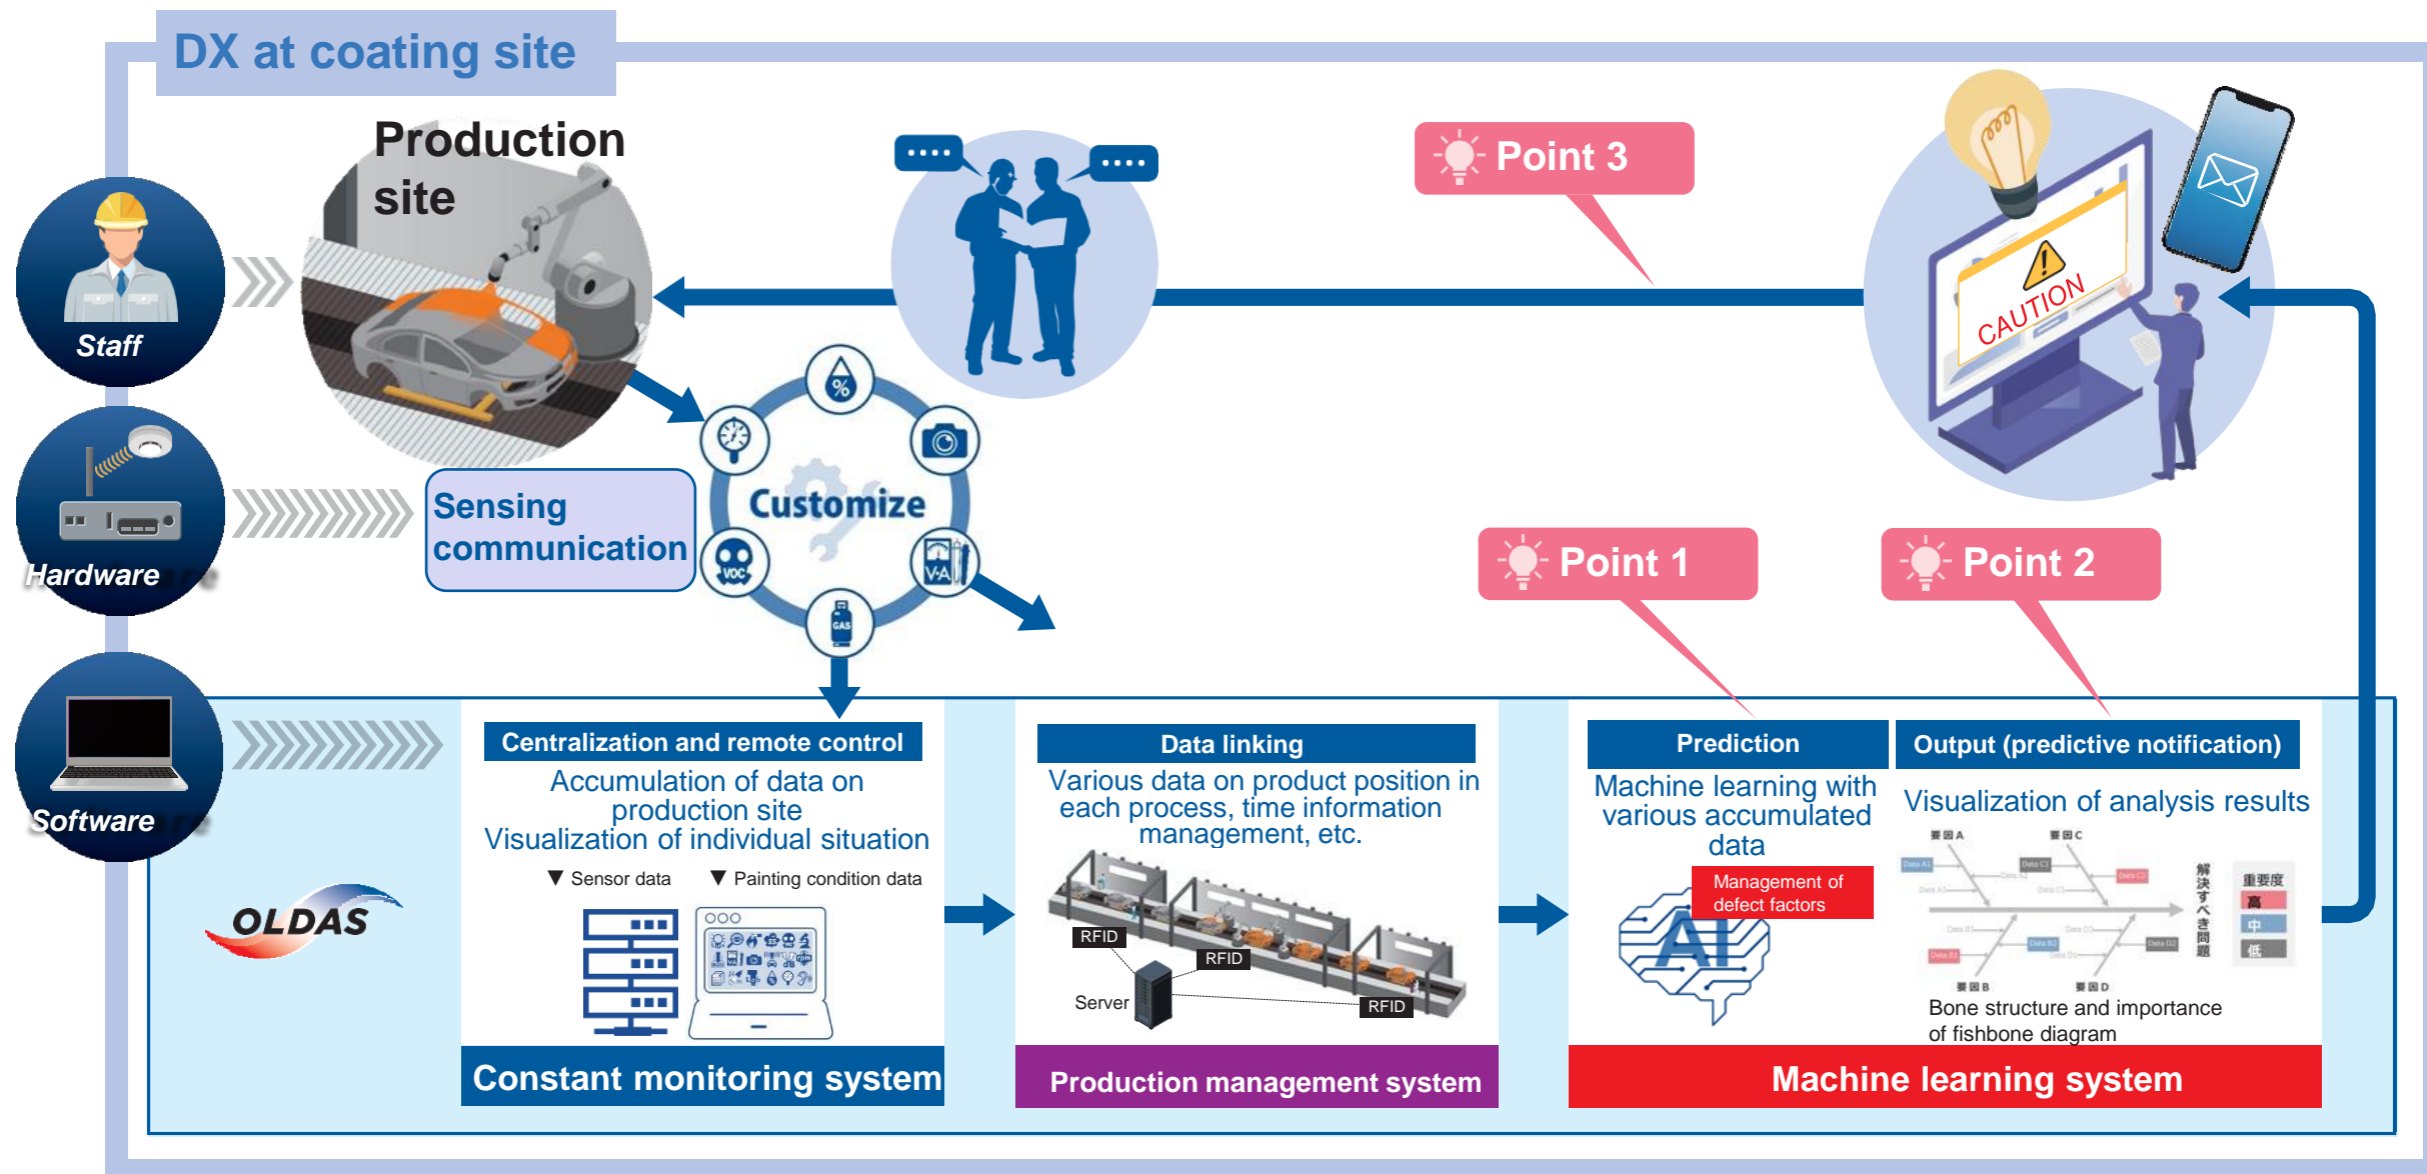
DX at coating site

Production site

Staff

Hardware

Software

Sensing communication

Customize

VOC

GAS

V-A

Point 3

Point 1

Point 2

CAUTION

OLDAS

Centralization and remote control

Accumulation of data on production site
Visualization of individual situation

▼ Sensor data ▼ Painting condition data

Constant monitoring system

Data linking

Various data on product position in each process, time information management, etc.

RFID

RFID

Server

RFID

Production management system

Prediction

Machine learning with various accumulated data

Management of defect factors

AI

Output (predictive notification)

Visualization of analysis results

要因A 要因C

要因B 要因D

解決すべき問題

重要度

高

中

低

Bone structure and importance of fishbone diagram

Machine learning system